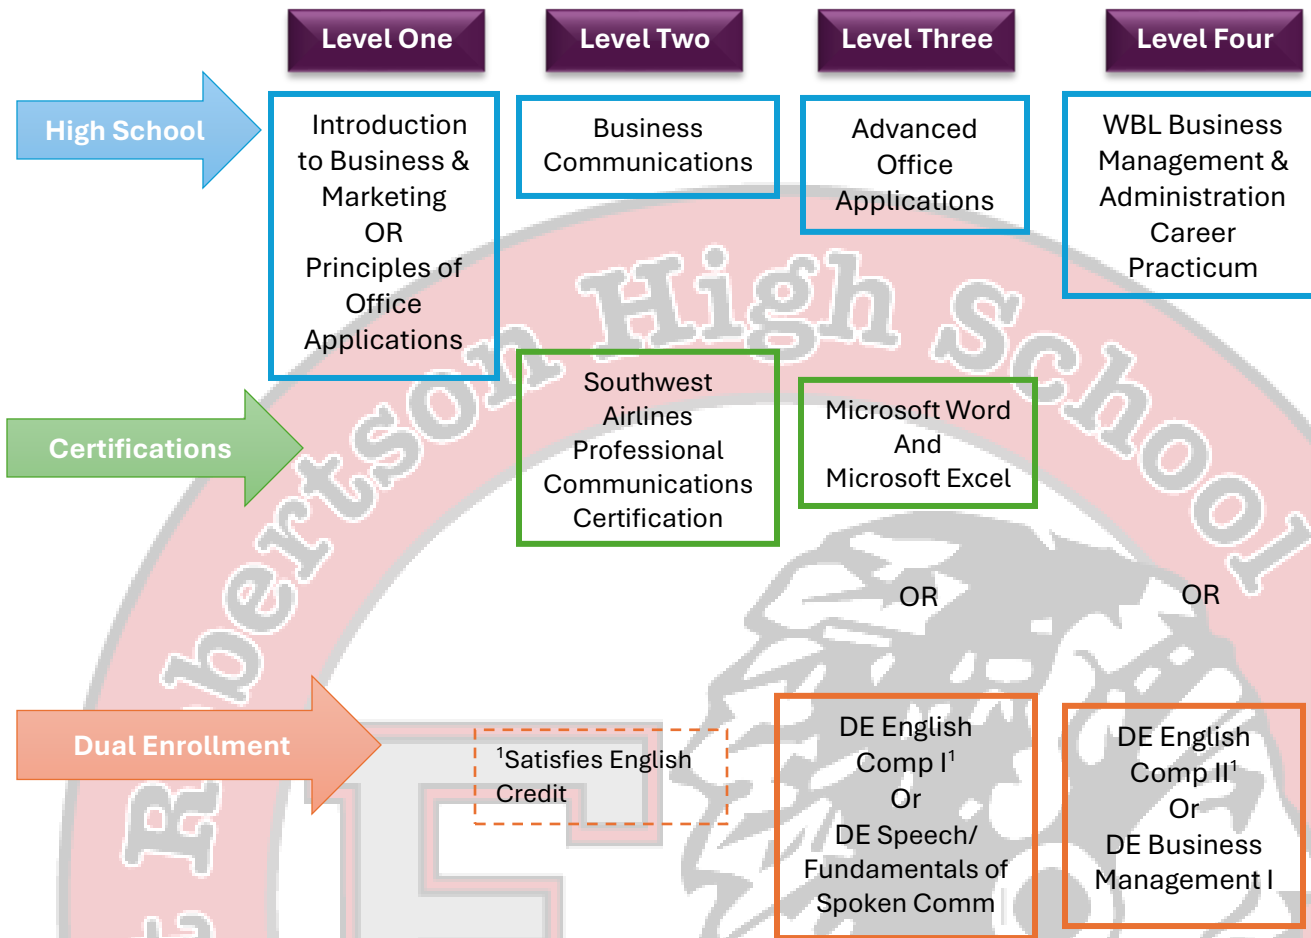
Level One

Level Two

Level Three

Level Four

High School

Introduction to Business & Marketing OR Principles of Office Applications

Business Communications

Advanced Office Applications

WBL Business Management & Administration Career Practicum

Robertson High School

Certifications

Southwest Airlines Professional Communications Certification

Microsoft Word And Microsoft Excel

OR

OR

Dual Enrollment

$^1$Satisfies English Credit

DE English Comp I$^1$ Or DE Speech/ Fundamentals of Spoken Comm

DE English Comp II$^1$ Or DE Business Management I